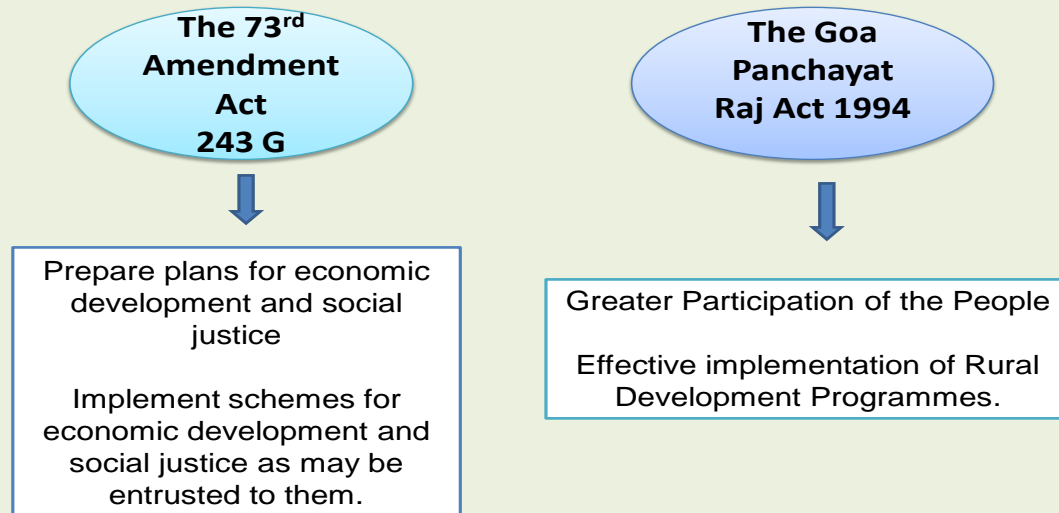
The 73$^{rd}$ Amendment Act 243 G

Prepare plans for economic development and social justice

Implement schemes for economic development and social justice as may be entrusted to them.

The Goa Panchayat Raj Act 1994

Greater Participation of the People

Effective implementation of Rural Development Programmes.